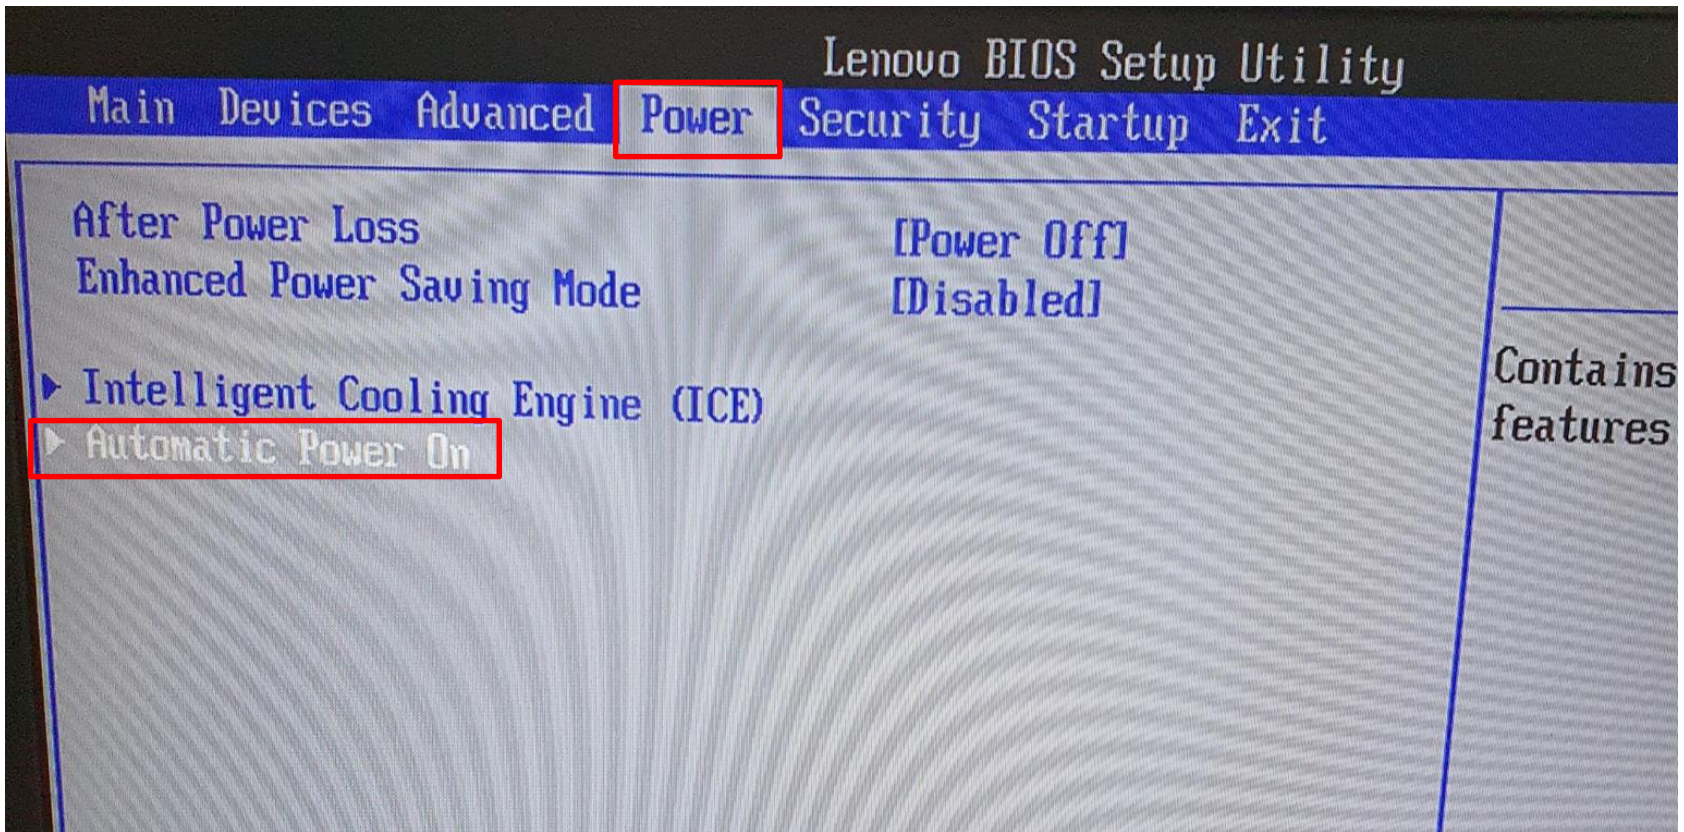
Lenovo BIOS Setup Utility

Main Devices Advanced Power Security Startup Exit

After Power Loss [Power Off]
Enhanced Power Saving Mode [Disabled]

▶ Intelligent Cooling Engine (ICE)
▶ Automatic Power On

Contains
features